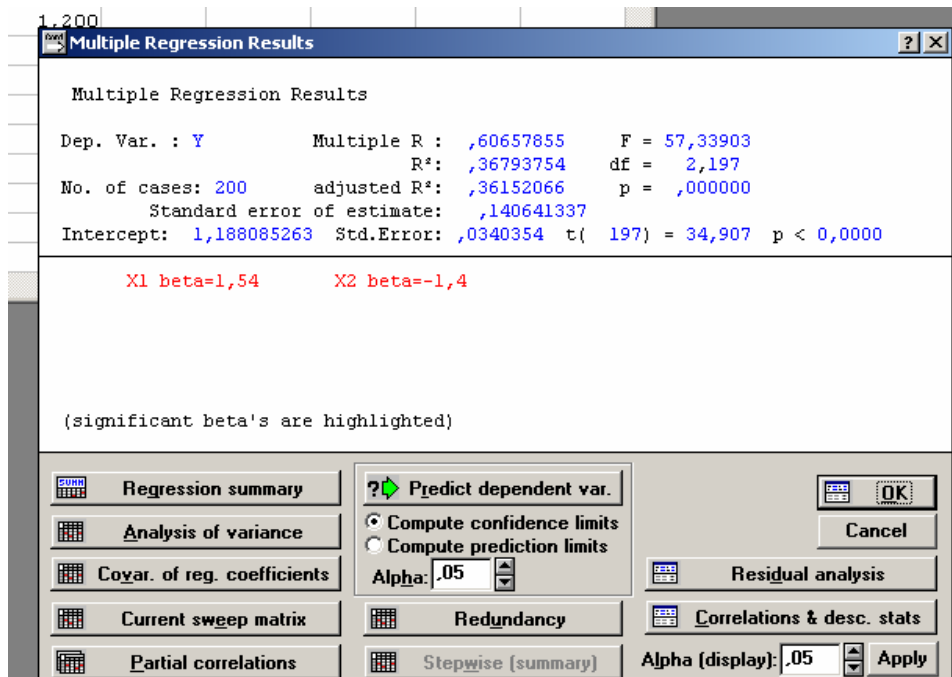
1,200

Multiple Regression Results

Multiple Regression Results

Dep. Var. : Y Multiple R : ,60657855 F = 57,33903
R²: ,36793754 df = 2,197
No. of cases: 200 adjusted R²: ,36152066 p = ,000000
Standard error of estimate: ,140641337
Intercept: 1,188085263 Std.Error: ,0340354 t( 197) = 34,907 p < 0,0000

X1 beta=1,54 X2 beta=-1,4

(significant beta's are highlighted)

Regression summary
Analysis of variance
Covar. of reg. coefficients
Current sweep matrix
Partial correlations
Predict dependent var.
Compute confidence limits
Compute prediction limits
Alpha: ,05
Redundancy
Stepwise (summary)
OK
Cancel
Residual analysis
Correlations & desc. stats
Alpha (display): ,05
Apply